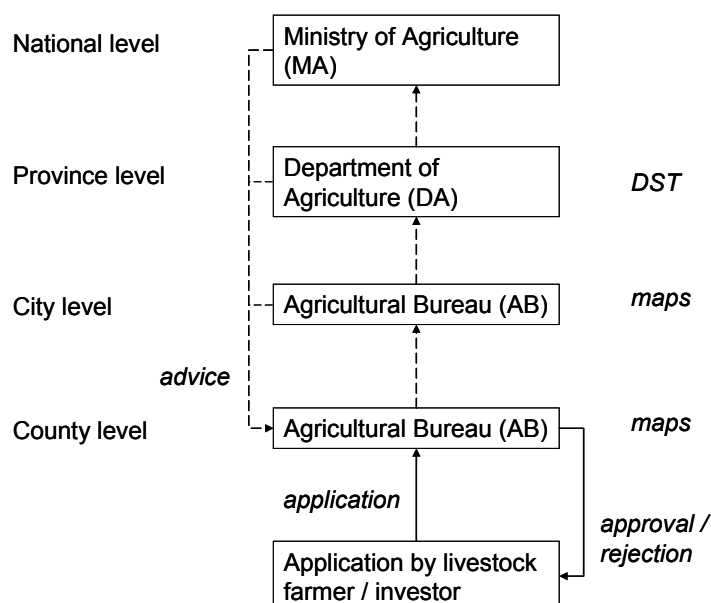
National level

Ministry of Agriculture (MA)

Province level

Department of Agriculture (DA)

DST

City level

Agricultural Bureau (AB)

maps

advice

County level

Agricultural Bureau (AB)

maps

application

approval / rejection

Application by livestock farmer / investor